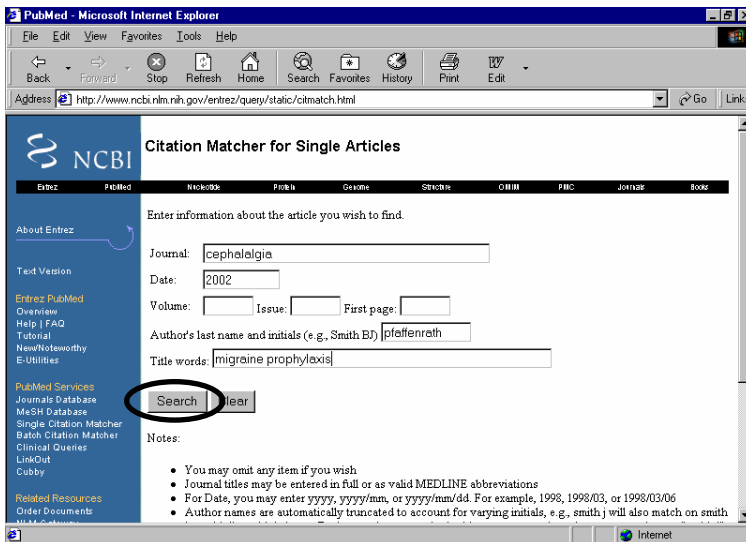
PubMed - Microsoft Internet Explorer

File Edit View Favorites Tools Help

Back Forward Stop Refresh Home Search Favorites History Print Edit

Address http://www.ncbi.nlm.nih.gov/entrez/query/static/citmatch.html Go Links

NCBI

Citation Matcher for Single Articles

Entrez PubMed Nucleotide Protein Genome Structure OMIM PMC Journals Books

About Entrez

Text Version

Entrez PubMed
Overview
Help | FAQ
Tutorial
New/Noteworthy
E-Utilities

PubMed Services
Journals Database
MeSH Database
Single Citation Matcher
Batch Citation Matcher
Clinical Queries
LinkOut
Cubby

Related Resources
Order Documents
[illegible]

Enter information about the article you wish to find.

Journal: cephalalgia

Date: 2002

Volume: Issue: First page:

Author's last name and initials (e.g., Smith BJ) pfaffenrath

Title words: migraine prophylaxis

Search Clear

Notes:

• You may omit any item if you wish
• Journal titles may be entered in full or as valid MEDLINE abbreviations
• For Date, you may enter yyyy, yyyy/mm, or yyyy/mm/dd. For example, 1998, 1998/03, or 1998/03/06
• Author names are automatically truncated to account for varying initials, e.g., smith j will also match on smith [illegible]

Internet